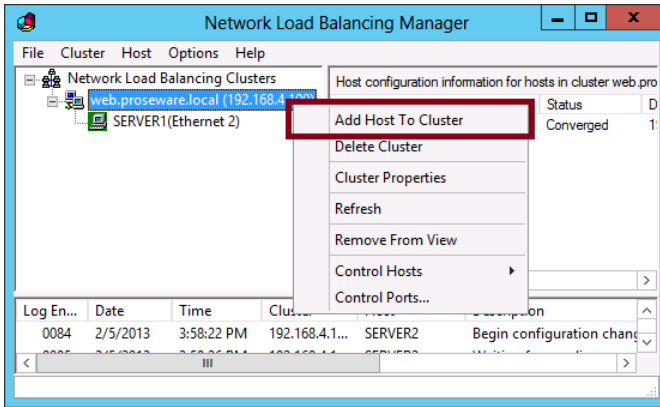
Network Load Balancing Manager

File Cluster Host Options Help

Network Load Balancing Clusters
web.proseware.local (192.168.4.100)
SERVER1(Ethernet 2)

Host configuration information for hosts in cluster web.pro

| Status | D |
|---|---|
| Converged | 1 |

Add Host To Cluster
Delete Cluster
Cluster Properties
Refresh
Remove From View
Control Hosts
Control Ports...

| Log En... | Date | Time | Cluster | Host | Description |
|---|---|---|---|---|---|
| 0084 | 2/5/2013 | 3:58:22 PM | 192.168.4.1... | SERVER2 | Begin configuration chang |
| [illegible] | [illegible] | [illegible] | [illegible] | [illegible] | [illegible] |

III